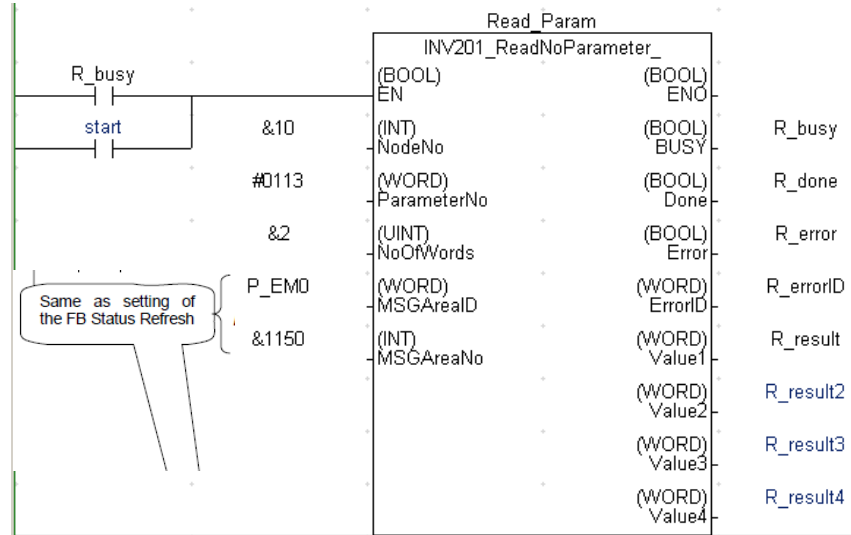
Read_Param
INV201_ReadNoParameter_

R_busy

start

&10

#0113

&2

Same as setting of the FB Status Refresh

P_EM0

&1150

(BOOL)
EN

(INT)
NodeNo

(WORD)
ParameterNo

(UINT)
NoOfWords

(WORD)
MSGAreaID

(INT)
MSGAreaNo

(BOOL)
ENO

(BOOL)
BUSY

(BOOL)
Done

(BOOL)
Error

(WORD)
ErrorID

(WORD)
Value1

(WORD)
Value2

(WORD)
Value3

(WORD)
Value4

R_busy

R_done

R_error

R_errorID

R_result

R_result2

R_result3

R_result4